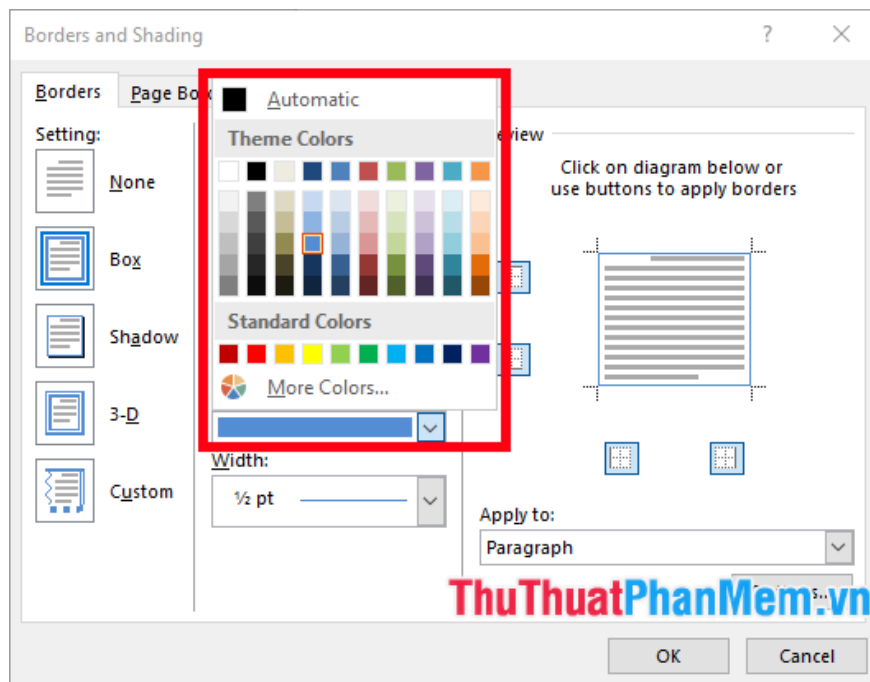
Borders and Shading

?

Borders

Page Bo

Setting:

None

Box

Shadow

3-D

Custom

Automatic

Theme Colors

Standard Colors

More Colors...

Width:

½ pt

eview

Click on diagram below or use buttons to apply borders

Apply to:

Paragraph

ThuThuatPhanMem.vn

OK

Cancel